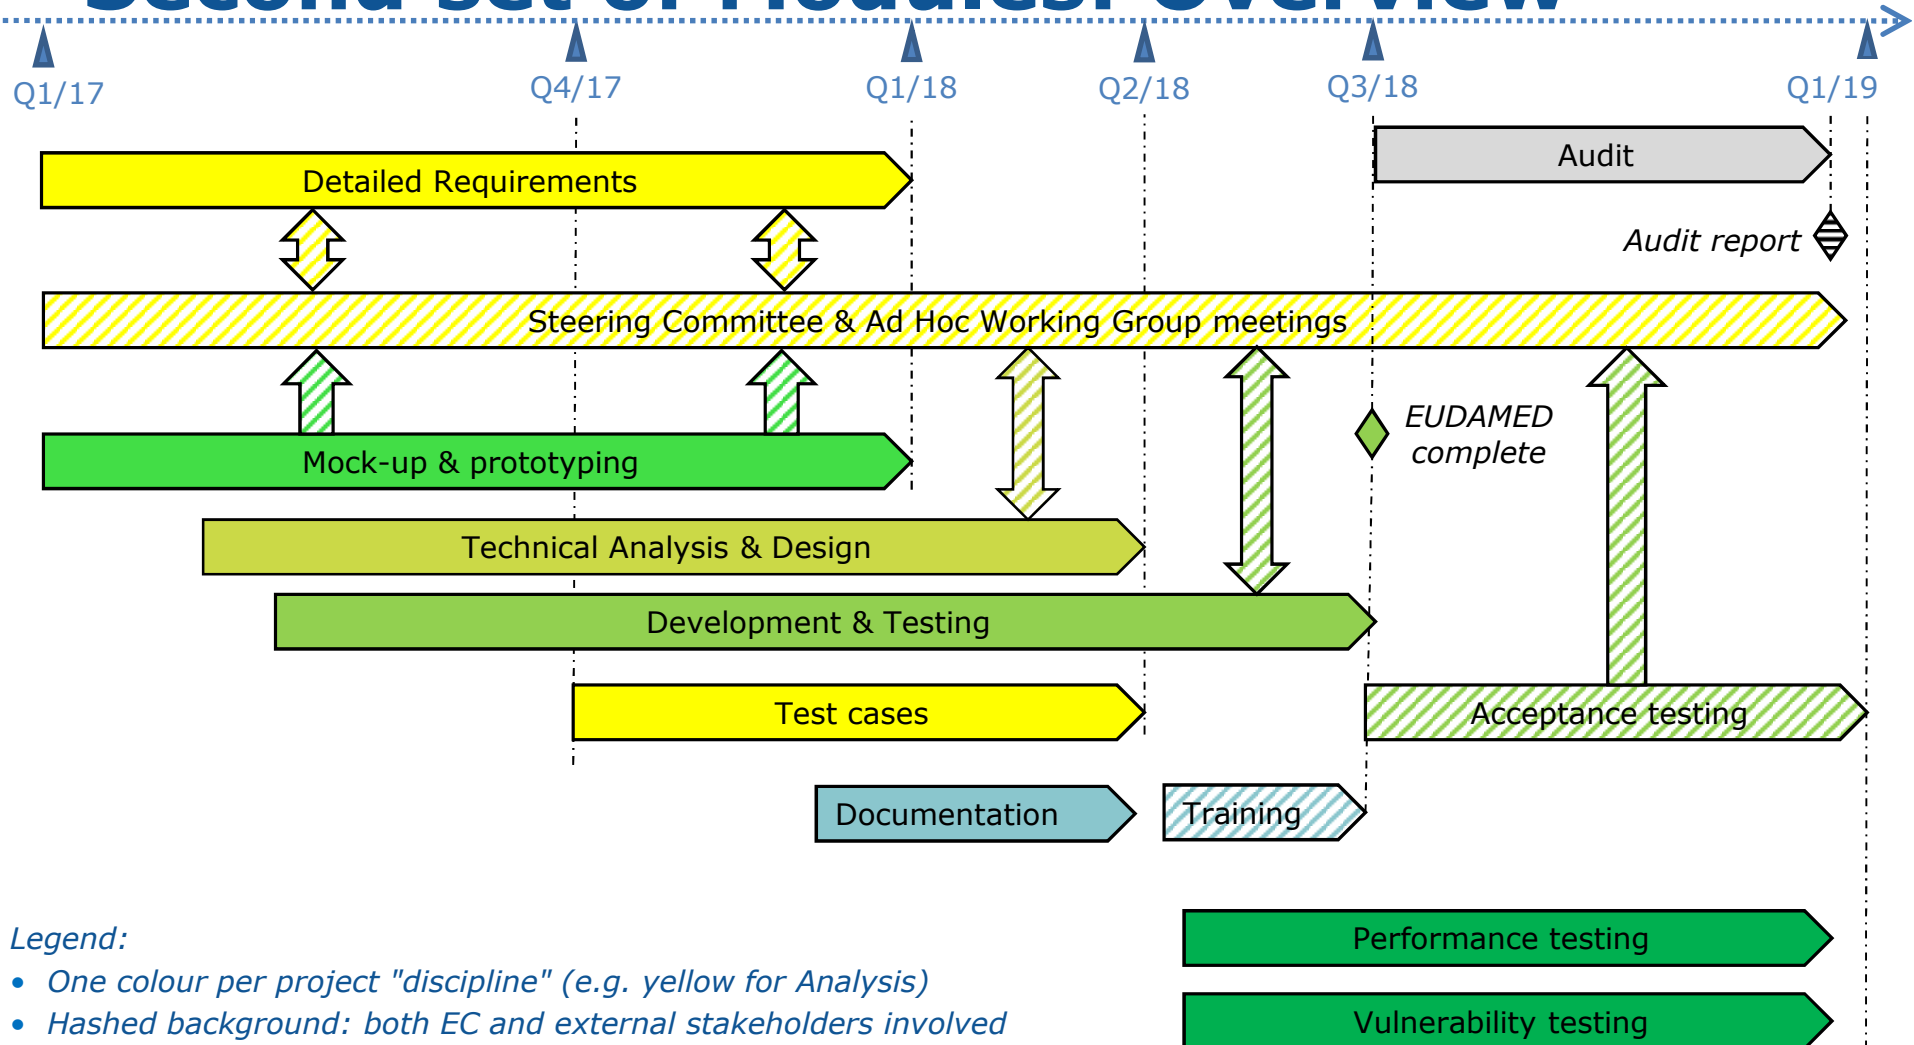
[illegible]

Q1/17
Q4/17
Q1/18
Q2/18
Q3/18
Q1/19

Audit

Detailed Requirements

Audit report

Steering Committee & Ad Hoc Working Group meetings

EUDAMED complete

Mock-up & prototyping

Technical Analysis & Design

Development & Testing

Test cases

Acceptance testing

Documentation

Training

Legend:
• One colour per project "discipline" (e.g. yellow for Analysis)
• Hashed background: both EC and external stakeholders involved

Performance testing

Vulnerability testing